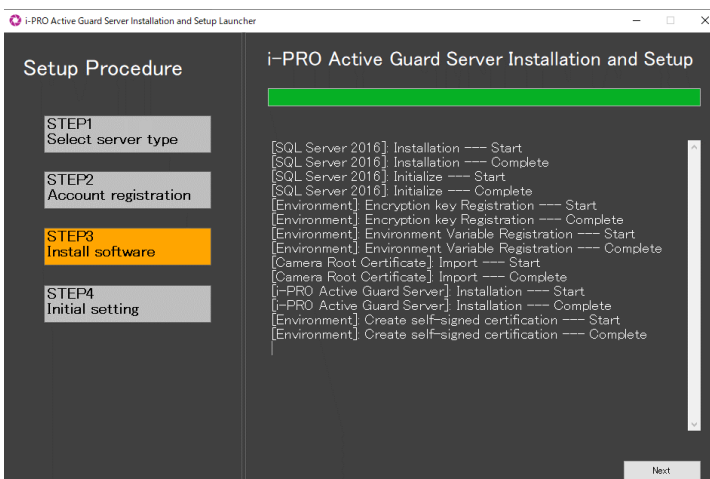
i-PRO Active Guard Server Installation and Setup Launcher

Setup Procedure

STEP1
Select server type

STEP2
Account registration

STEP3
Install software

STEP4
Initial setting

i-PRO Active Guard Server Installation and Setup

[SQL Server 2016]: Installation --- Start
[SQL Server 2016]: Installation --- Complete
[SQL Server 2016]: Initialize --- Start
[SQL Server 2016]: Initialize --- Complete
[Environment]: Encryption key Registration --- Start
[Environment]: Encryption key Registration --- Complete
[Environment]: Environment Variable Registration --- Start
[Environment]: Environment Variable Registration --- Complete
[Camera Root Certificate]: Import --- Start
[Camera Root Certificate]: Import --- Complete
[i-PRO Active Guard Server]: Installation --- Start
[i-PRO Active Guard Server]: Installation --- Complete
[Environment]: Create self-signed certification --- Start
[Environment]: Create self-signed certification --- Complete

Next